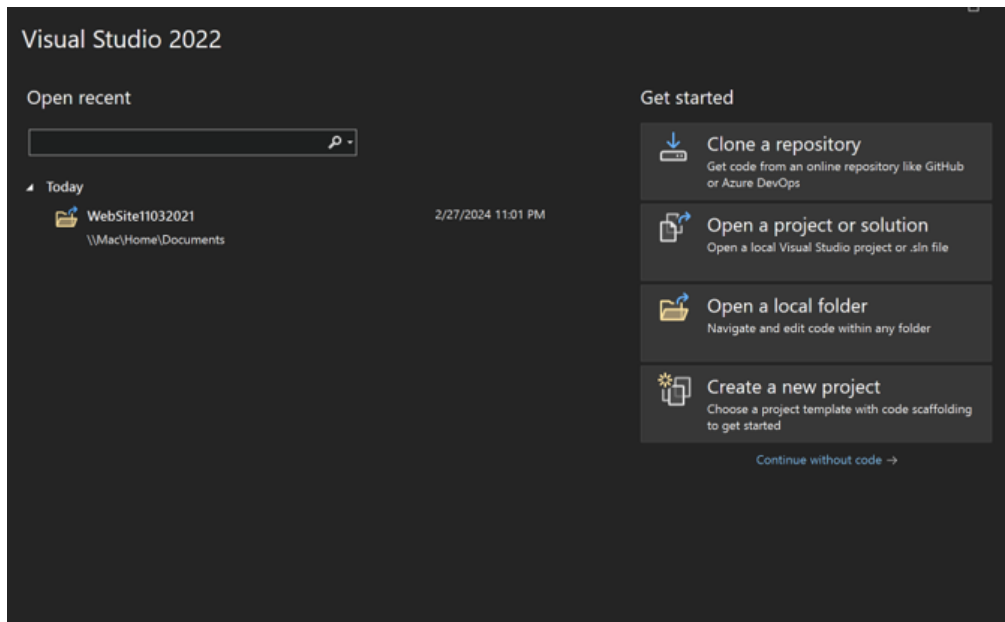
Visual Studio 2022

Open recent

Today

WebSite11032021
\\Mac\Home\Documents

2/27/2024 11:01 PM

Get started

Clone a repository
Get code from an online repository like GitHub or Azure DevOps

Open a project or solution
Open a local Visual Studio project or .sln file

Open a local folder
Navigate and edit code within any folder

Create a new project
Choose a project template with code scaffolding to get started

Continue without code →